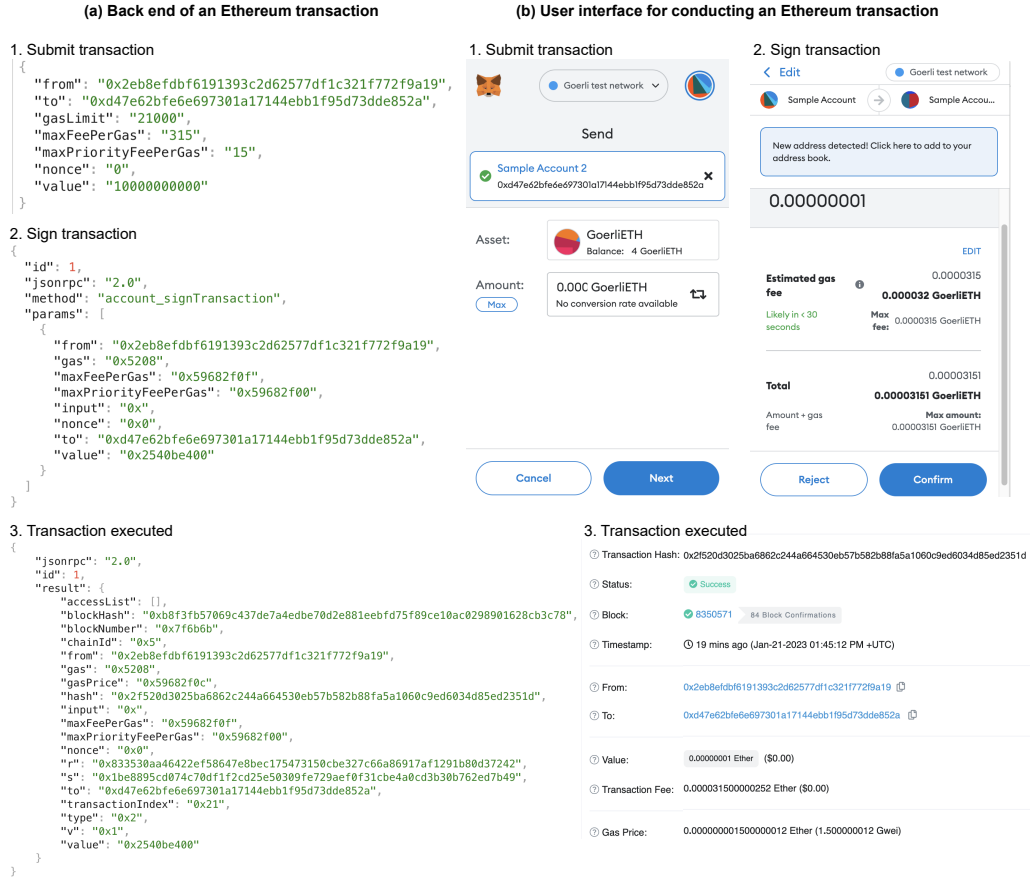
(a) Back end of an Ethereum transaction

1. Submit transaction
{
"from": "0x2eb8efdbf6191393c2d62577df1c321f772f9a19",
"to": "0xd47e62bfe6e697301a17144ebb1f95d73dde852a",
"gasLimit": "21000",
"maxFeePerGas": "315",
"maxPriorityFeePerGas": "15",
"nonce": "0",
"value": "10000000000"
}

2. Sign transaction
{
"id": 1,
"jsonrpc": "2.0",
"method": "account_signTransaction",
"params": [
{
"from": "0x2eb8efdbf6191393c2d62577df1c321f772f9a19",
"gas": "0x5208",
"maxFeePerGas": "0x59682f0f",
"maxPriorityFeePerGas": "0x59682f00",
"input": "0x",
"nonce": "0x0",
"to": "0xd47e62bfe6e697301a17144ebb1f95d73dde852a",
"value": "0x2540be400"
}
]
}

3. Transaction executed
{
"jsonrpc": "2.0",
"id": 1,
"result": {
"accessList": [],
"blockHash": "0xb8f3fb57069c437de7a4edbe70d2e881eebfd75f89ce10ac0298901628cb3c78",
"blockNumber": "0x7f6b6b",
"chainId": "0x5",
"from": "0x2eb8efdbf6191393c2d62577df1c321f772f9a19",
"gas": "0x5208",
"gasPrice": "0x59682f0c",
"hash": "0x2f520d3025ba6862c244a664530eb57b582b88fa5a1060c9ed6034d85ed2351d",
"input": "0x",
"maxFeePerGas": "0x59682f0f",
"maxPriorityFeePerGas": "0x59682f00",
"nonce": "0x0",
"r": "0x833530aa46422ef58647e8bec175473150cbe327c66a86917af1291b80d37242",
"s": "0x1be8895cd074c70df1f2cd25e50309fe729aef0f31cbe4a0cd3b30b762ed7b49",
"to": "0xd47e62bfe6e697301a17144ebb1f95d73dde852a",
"transactionIndex": "0x21",
"type": "0x2",
"v": "0x1",
"value": "0x2540be400"
}
}

(b) User interface for conducting an Ethereum transaction

1. Submit transaction
Goerli test network
Send
Sample Account 2
0xd47e62bfe6e697301a17144ebb1f95d73dde852a
Asset: GoerliETH
Balance: 4 GoerliETH
Amount: 0.00C GoerliETH
No conversion rate available
Max
Cancel
Next

2. Sign transaction
< Edit
Goerli test network
Sample Account
Sample Accou...
New address detected! Click here to add to your address book.
0.00000001
EDIT
Estimated gas fee
0.0000315
0.000032 GoerliETH
Likely in < 30 seconds
Max fee: 0.0000315 GoerliETH
Total
0.00003151
0.00003151 GoerliETH
Amount + gas fee
Max amount: 0.00003151 GoerliETH
Reject
Confirm

3. Transaction executed
Transaction Hash: 0x2f520d3025ba6862c244a664530eb57b582b88fa5a1060c9ed6034d85ed2351d
Status: Success
Block: 8350571 84 Block Confirmations
Timestamp: 19 mins ago (Jan-21-2023 01:45:12 PM +UTC)
From: 0x2eb8efdbf6191393c2d62577df1c321f772f9a19
To: 0xd47e62bfe6e697301a17144ebb1f95d73dde852a
Value: 0.00000001 Ether ($0.00)
Transaction Fee: 0.000031500000252 Ether ($0.00)
Gas Price: 0.000000001500000012 Ether (1.500000012 Gwei)